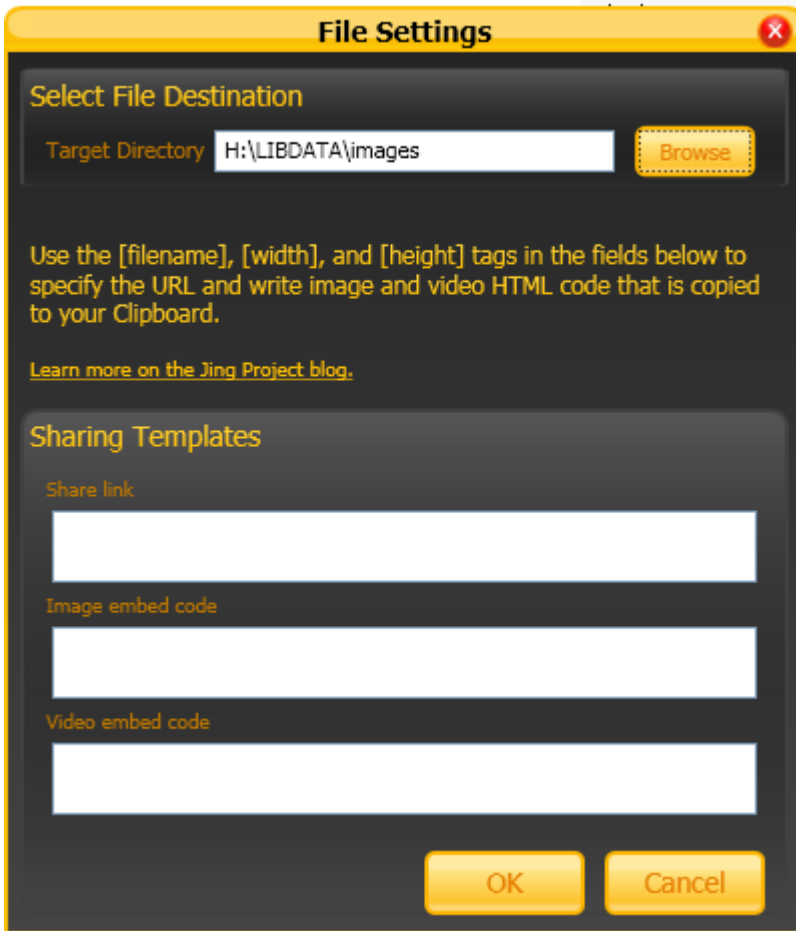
File Settings

Select File Destination

Target Directory H:\LIBDATA\images Browse

Use the [filename], [width], and [height] tags in the fields below to specify the URL and write image and video HTML code that is copied to your Clipboard.

Learn more on the Jing Project blog.

Sharing Templates

Share link

Image embed code

Video embed code

OK Cancel